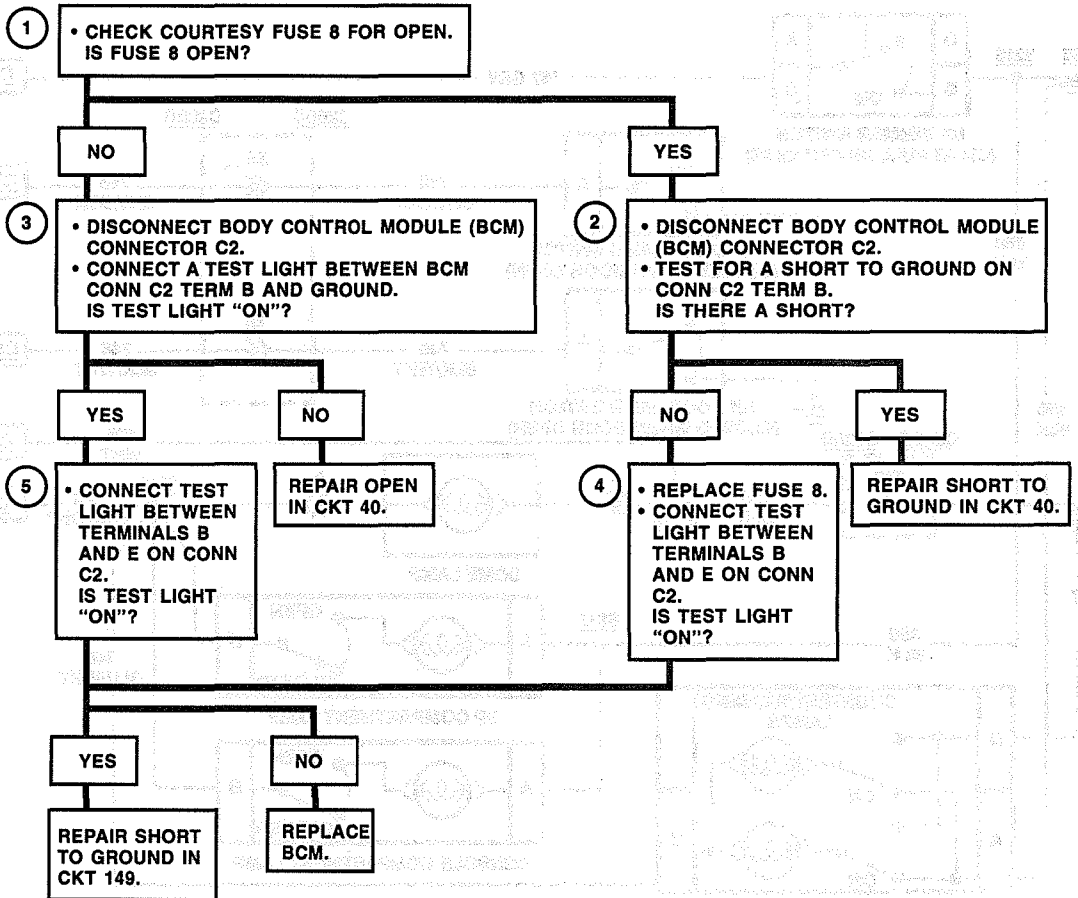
1
• CHECK COURTESY FUSE 8 FOR OPEN.
IS FUSE 8 OPEN?

NO

YES

3
• DISCONNECT BODY CONTROL MODULE (BCM) CONNECTOR C2.
• CONNECT A TEST LIGHT BETWEEN BCM CONN C2 TERM B AND GROUND.
IS TEST LIGHT "ON"?

2
• DISCONNECT BODY CONTROL MODULE (BCM) CONNECTOR C2.
• TEST FOR A SHORT TO GROUND ON CONN C2 TERM B.
IS THERE A SHORT?

YES

NO

NO

YES

5
• CONNECT TEST LIGHT BETWEEN TERMINALS B AND E ON CONN C2.
IS TEST LIGHT "ON"?

REPAIR OPEN IN CKT 40.

4
• REPLACE FUSE 8.
• CONNECT TEST LIGHT BETWEEN TERMINALS B AND E ON CONN C2.
IS TEST LIGHT "ON"?

REPAIR SHORT TO GROUND IN CKT 40.

YES

NO

REPAIR SHORT TO GROUND IN CKT 149.

REPLACE BCM.